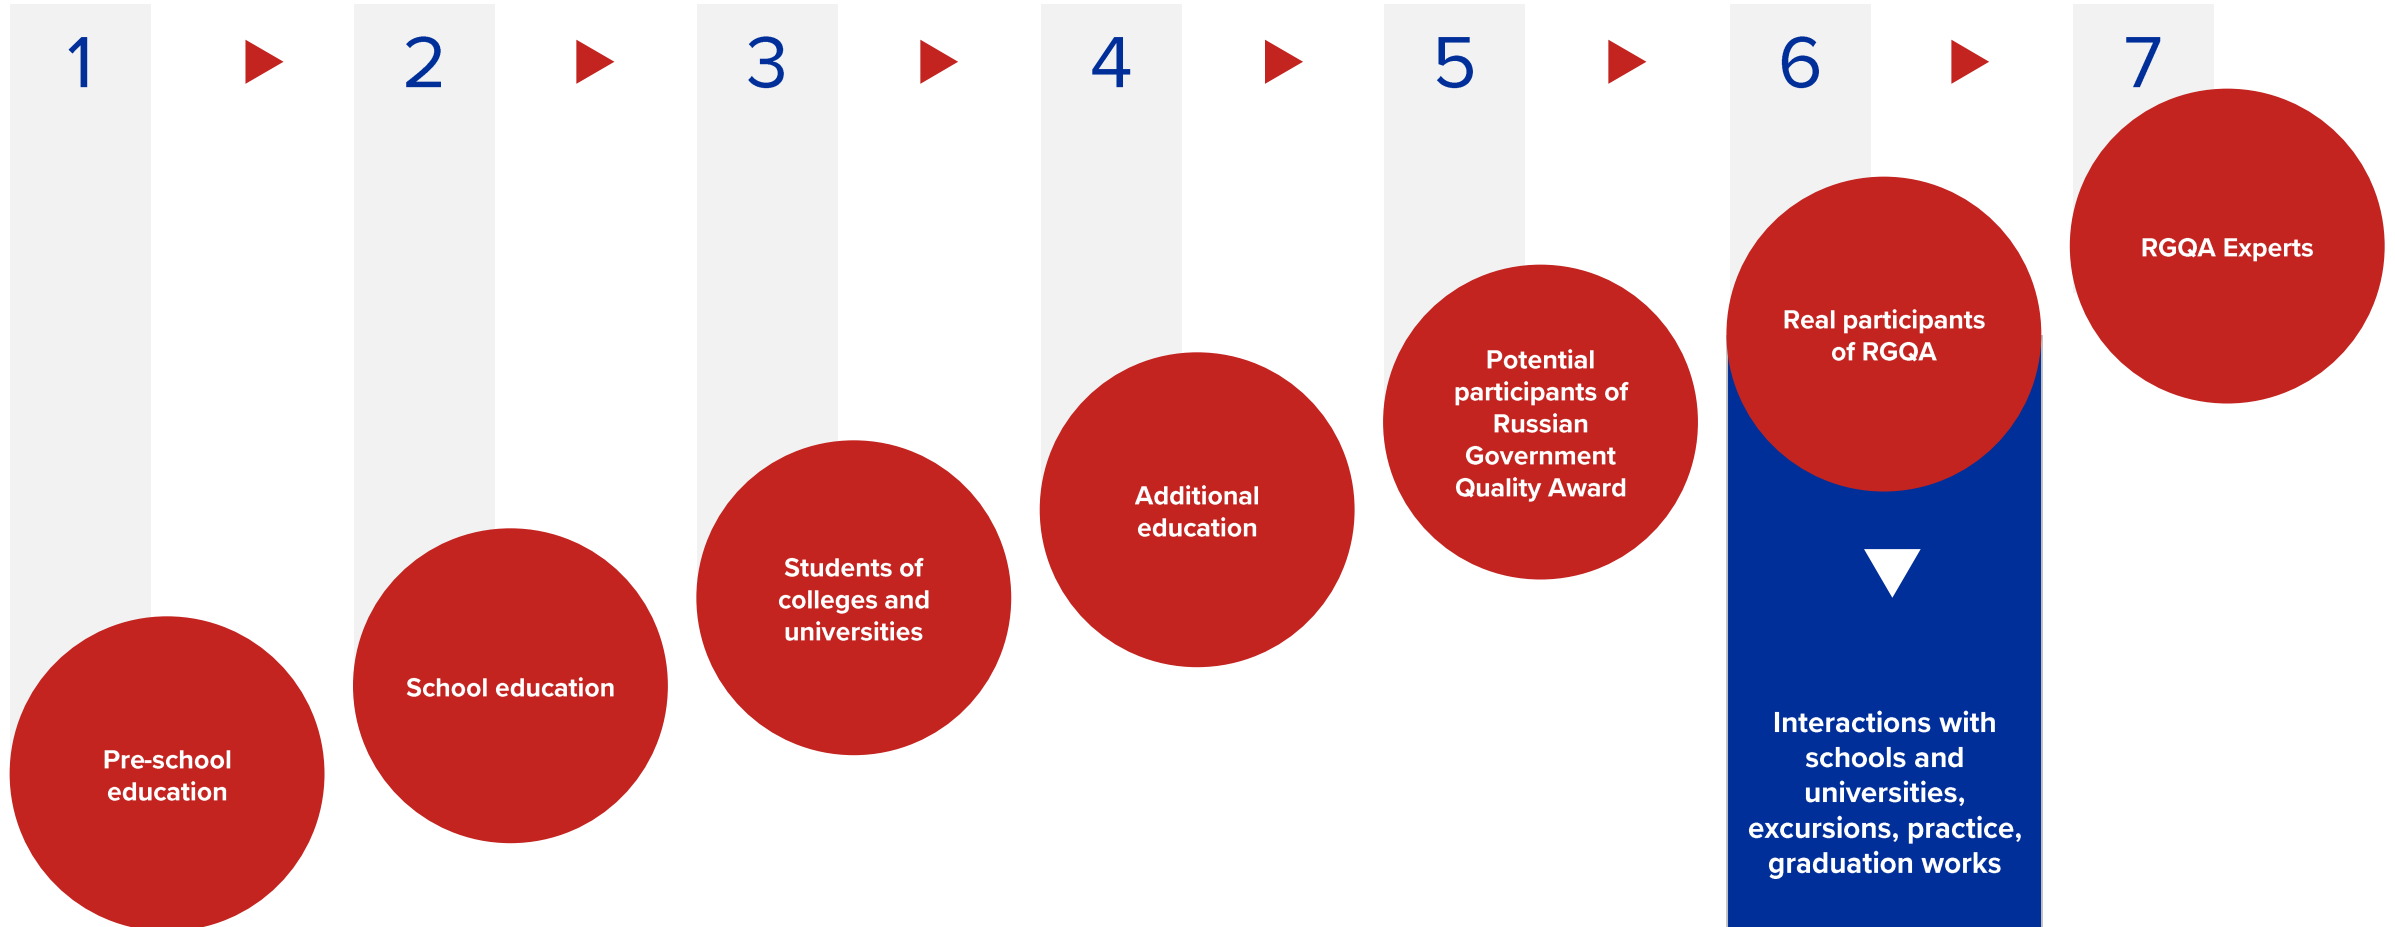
1

Pre-school education

2

School education

3

Students of colleges and universities

4

Additional education

5

Potential participants of Russian Government Quality Award

6

Real participants of RGQA

Interactions with schools and universities, excursions, practice, graduation works

7

RGQA Experts